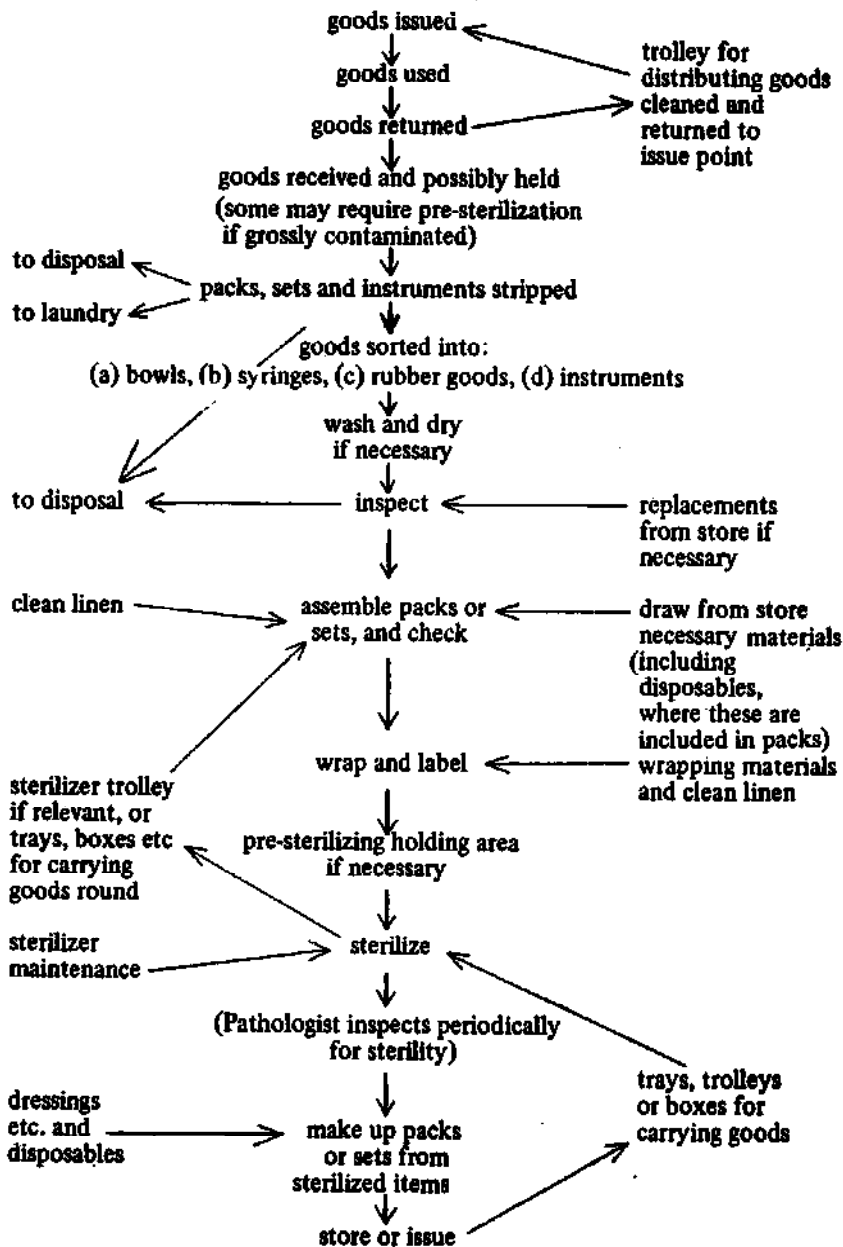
goods issued

goods used

goods returned

trolley for distributing goods cleaned and returned to issue point

goods received and possibly held (some may require pre-sterilization if grossly contaminated)

to disposal

to laundry

packs, sets and instruments stripped

goods sorted into:
(a) bowls, (b) syringes, (c) rubber goods, (d) instruments

wash and dry if necessary

to disposal

inspect

replacements from store if necessary

clean linen

assemble packs or sets, and check

draw from store necessary materials (including disposables, where these are included in packs)

wrap and label

wrapping materials and clean linen

sterilizer trolley if relevant, or trays, boxes etc for carrying goods round

pre-sterilizing holding area if necessary

sterilizer maintenance

sterilize

(Pathologist inspects periodically for sterility)

trays, trolleys or boxes for carrying goods

dressings etc. and disposables

make up packs or sets from sterilized items

store or issue